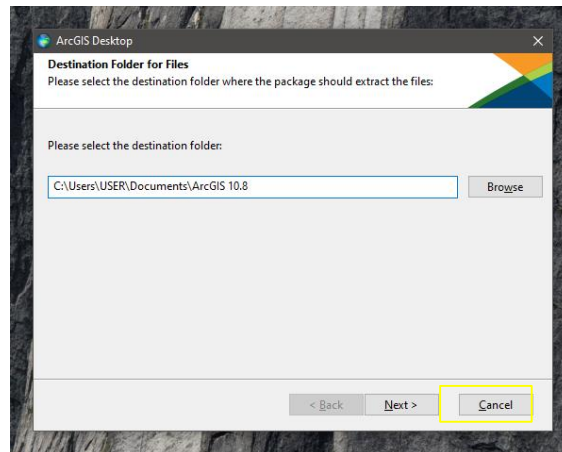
ArcGIS Desktop
×

Destination Folder for Files
Please select the destination folder where the package should extract the files:

Please select the destination folder:

C:\Users\USER\Documents\ArcGIS 10.8

Browse

< Back
Next >
Cancel